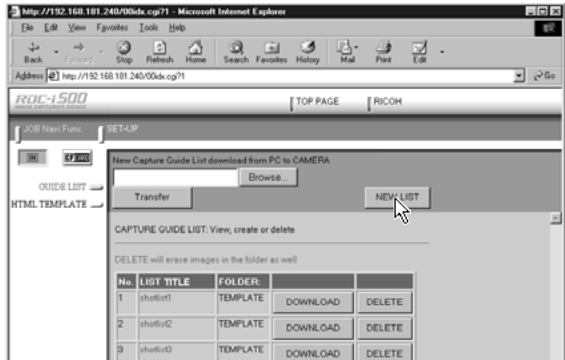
http://192.168.181.240/00idx.cgi?1 - Microsoft Internet Explorer

File Edit View Favorites Tools Help

Back Forward Stop Refresh Home Search Favorites History Mail Print Edit

Address http://192.168.181.240/00idx.cgi?1

Go

RDC-i500

TOP PAGE

RICOH

JOB Navi Func.

SET-UP

New Capture Guide List download from PC to CAMERA

Browse...

Transfer

NEW LIST

GUIDE LIST

HTML TEMPLATE

CAPTURE GUIDE LIST: View, create or delete

DELETE will erase images in the folder as well

| No. | LIST TITLE | FOLDER: | | |
|---|---|---|---|---|
| 1 | shotlist1 | TEMPLATE | DOWNLOAD | DELETE |
| 2 | shotlist2 | TEMPLATE | DOWNLOAD | DELETE |
| 3 | shotlist3 | TEMPLATE | DOWNLOAD | DELETE |